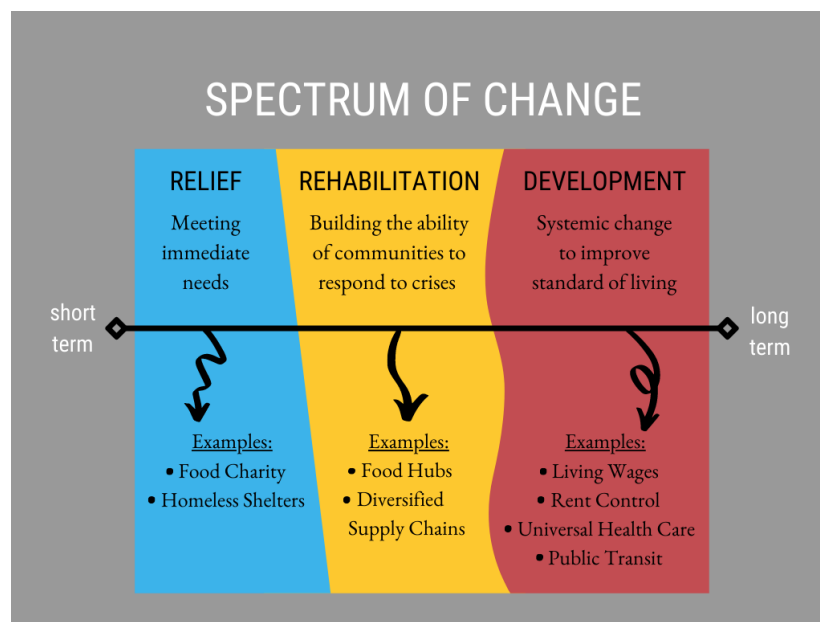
SPECTRUM OF CHANGE

RELIEF

Meeting immediate needs

REHABILITATION

Building the ability of communities to respond to crises

DEVELOPMENT

Systemic change to improve standard of living

short term

long term

Examples:
• Food Charity
• Homeless Shelters

Examples:
• Food Hubs
• Diversified Supply Chains

Examples:
• Living Wages
• Rent Control
• Universal Health Care
• Public Transit